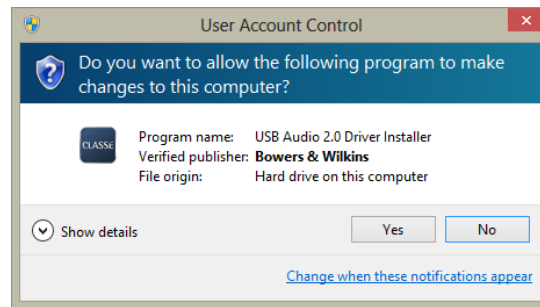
User Account Control

Do you want to allow the following program to make changes to this computer?

CLASSE

Program name: USB Audio 2.0 Driver Installer
Verified publisher: Bowers & Wilkins
File origin: Hard drive on this computer

Show details

Yes

No

Change when these notifications appear